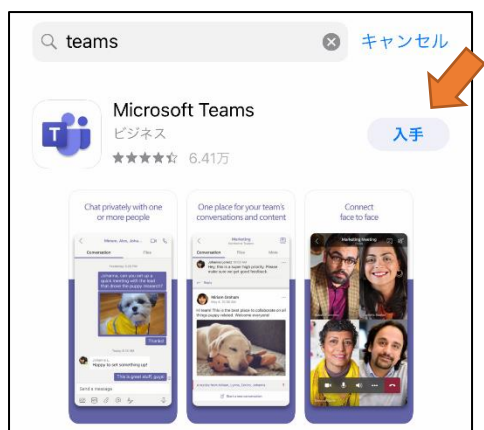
teams

キャンセル

Microsoft Teams
ビジネス
6.41万

入手

Chat privately with one or more people

One place for your team's conversations and content

Connect face to face

Conversation

Files

Marketing

Marketing Meeting

Send a message

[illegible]